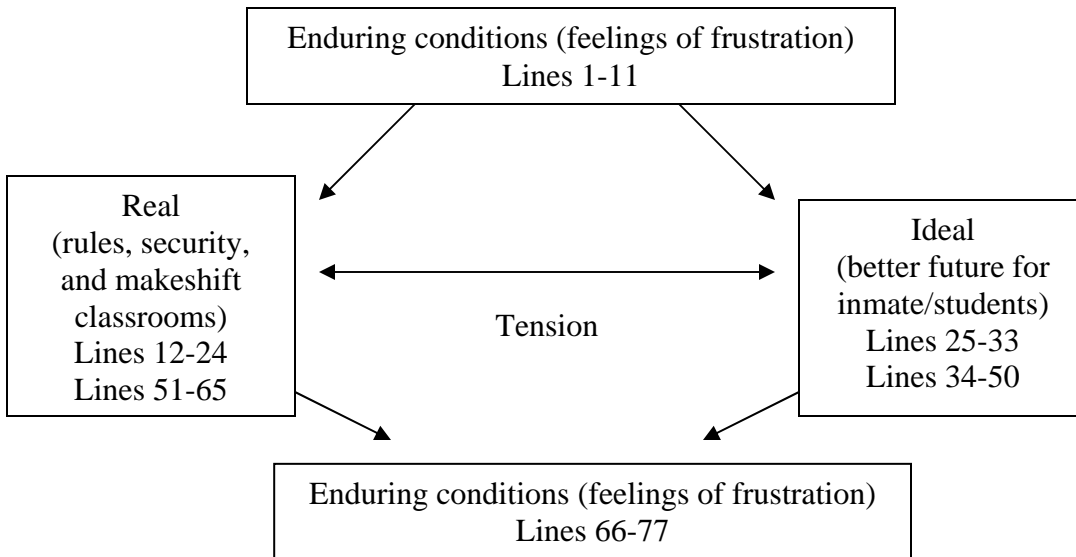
Enduring conditions (feelings of frustration)
Lines 1-11

Real
(rules, security, and makeshift classrooms)
Lines 12-24
Lines 51-65

Tension

Ideal
(better future for inmate/students)
Lines 25-33
Lines 34-50

Enduring conditions (feelings of frustration)
Lines 66-77